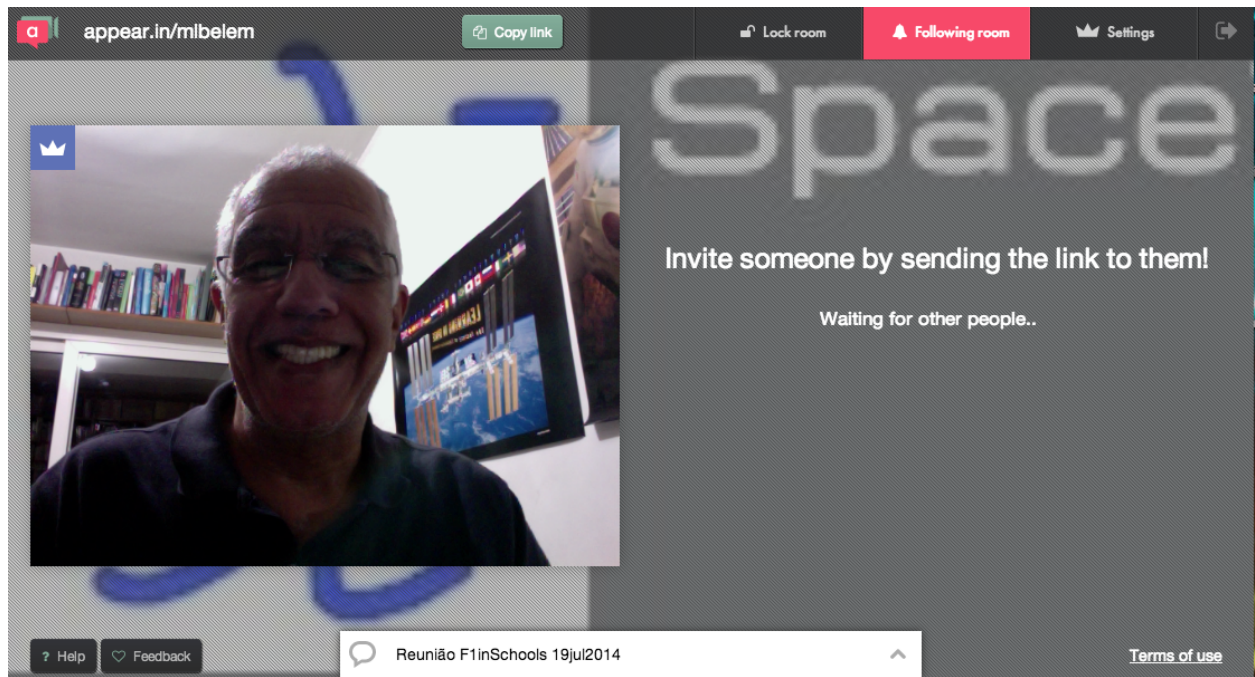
a appear.in/mlbelem

Copy link

Lock room

Following room

Settings

Space

Invite someone by sending the link to them!

Waiting for other people..

? Help

Feedback

Reunião F1inSchools 19jul2014

Terms of use